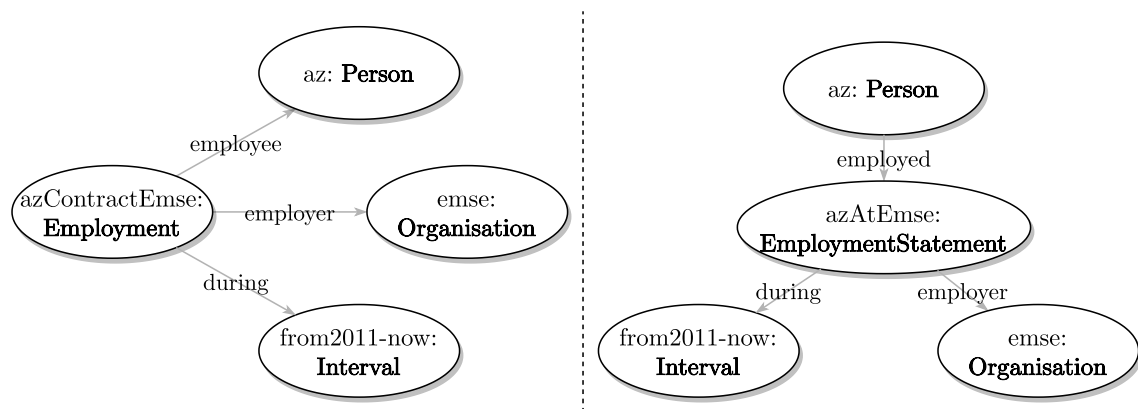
az: **Person**

employee

azContractEmse: **Employment**

employer

emse: **Organisation**

during

from2011-now: **Interval**

az: **Person**

employed

azAtEmse: **EmploymentStatement**

during

employer

from2011-now: **Interval**

emse: **Organisation**